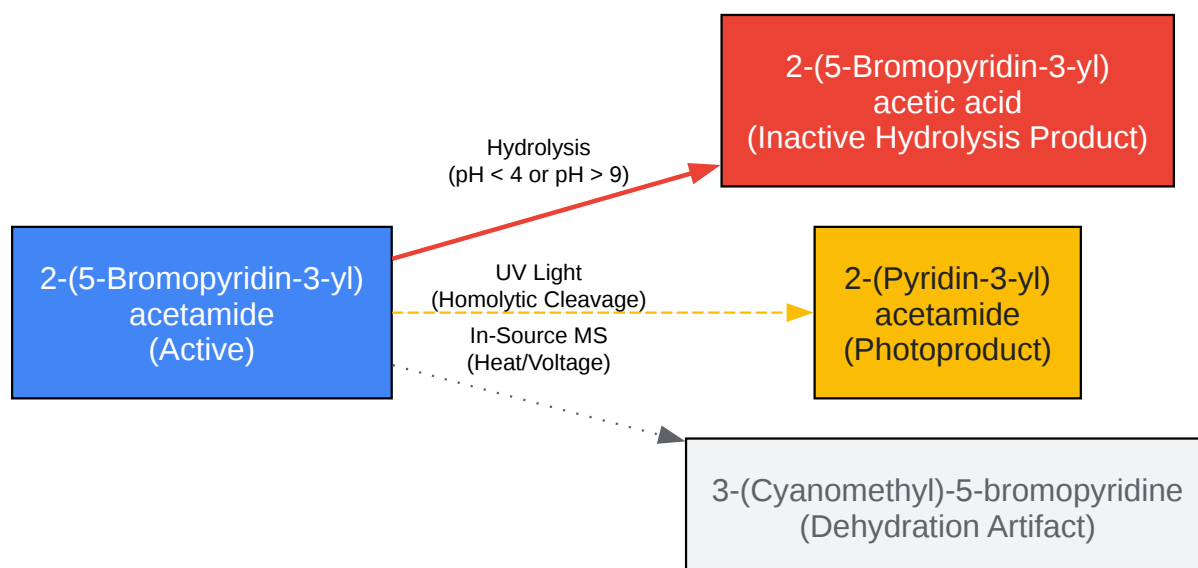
2-(5-Bromopyridin-3-yl) acetamide (Active)

Hydrolysis (pH < 4 or pH > 9)

2-(5-Bromopyridin-3-yl) acetic acid (Inactive Hydrolysis Product)

UV Light (Homolytic Cleavage)

2-(Pyridin-3-yl) acetamide (Photoproduct)

In-Source MS (Heat/Voltage)

3-(Cyanomethyl)-5-bromopyridine (Dehydration Artifact)